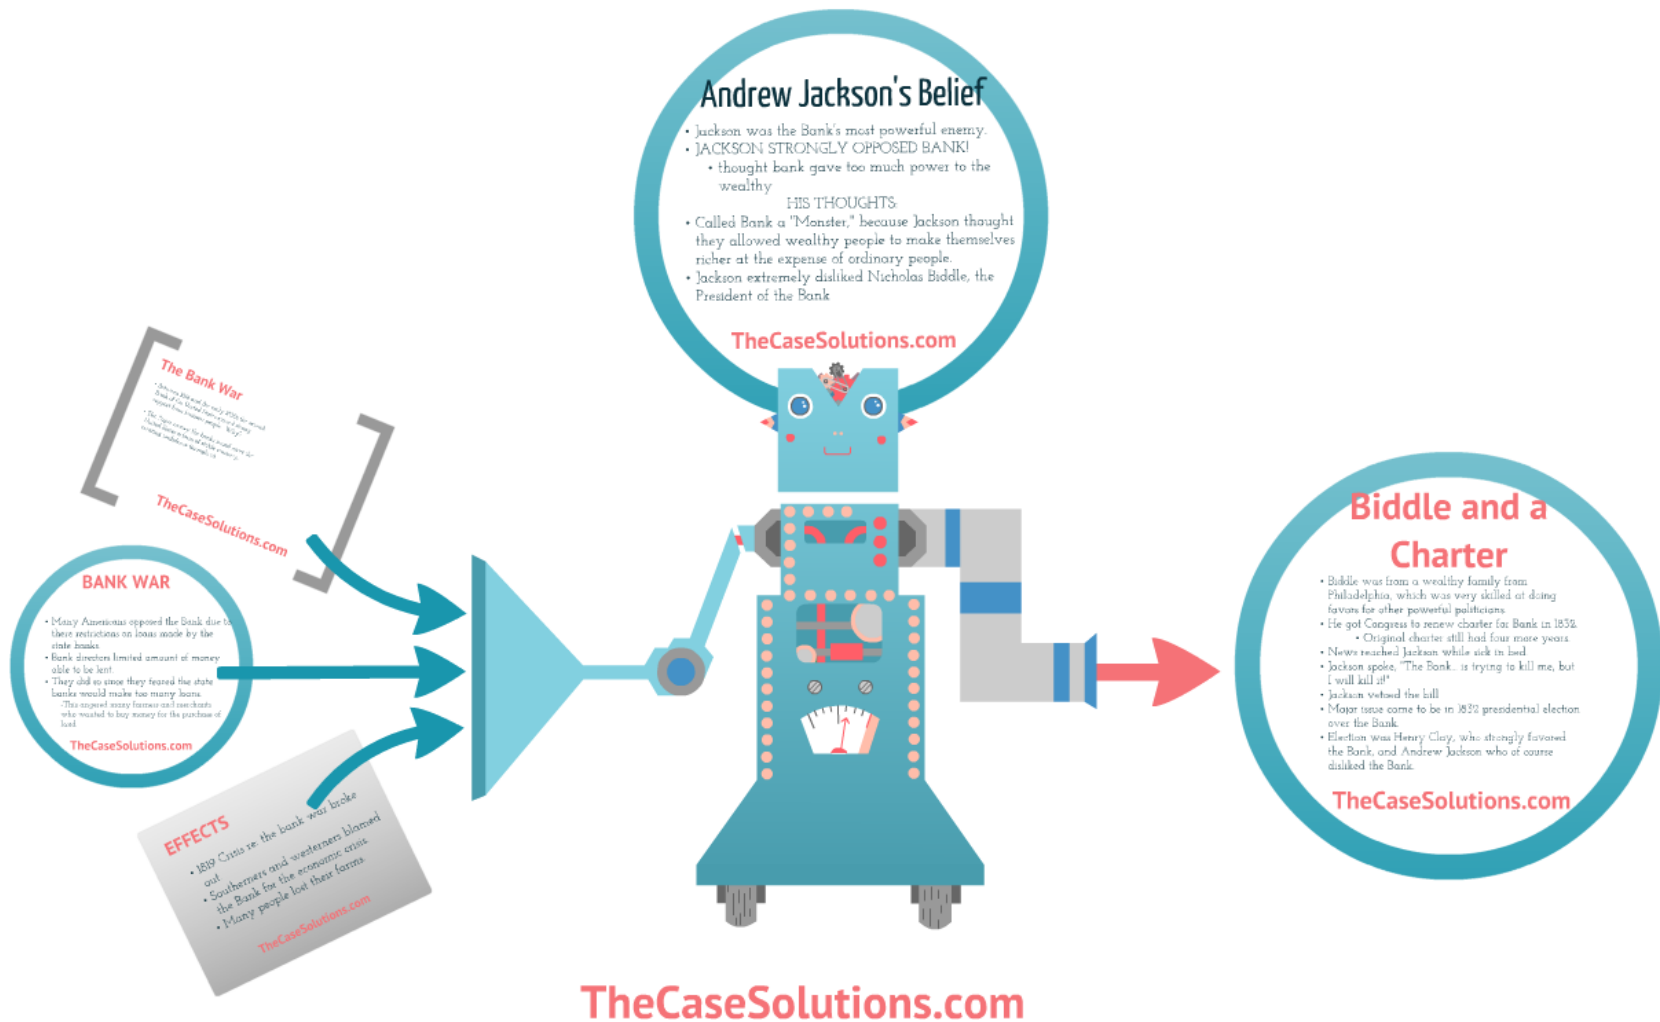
Andrew Jackson's Belief

• Jackson was the Bank's most powerful enemy.
• JACKSON STRONGLY OPPOSED BANK!
• thought bank gave too much power to the wealthy

HIS THOUGHTS:

• Called Bank a "Monster," because Jackson thought they allowed wealthy people to make themselves richer at the expense of ordinary people.
• Jackson extremely disliked Nicholas Biddle, the President of the Bank

TheCaseSolutions.com

The Bank War

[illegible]

TheCaseSolutions.com

BANK WAR

• Many Americans opposed the Bank due to there restrictions on loans made by the state banks
• Bank directors limited amount of money able to be lent
• They did so since they feared the state banks would make too many loans
-This angered many farmers and merchants who wanted to buy money for the purchase of land

TheCaseSolutions.com

EFFECTS

• 1819 Crisis ie. the bank was broke out
• Southerners and westerners blamed the Bank for the economic crisis
• Many people lost their farms

TheCaseSolutions.com

Biddle and a Charter

• Biddle was from a wealthy family from Philadelphia, which was very skilled at doing favors for other powerful politicians
• He got Congress to renew charter for Bank in 1832
• Original charter still had four more years
• News reached Jackson while sick in bed
• Jackson spoke, "The Bank... is trying to kill me, but I will kill it!"
• Jackson vetoed the bill
• Major issue came to be in 1832 presidential election over the Bank
• Election was Henry Clay, who strongly favored the Bank, and Andrew Jackson who of course disliked the Bank

TheCaseSolutions.com

TheCaseSolutions.com